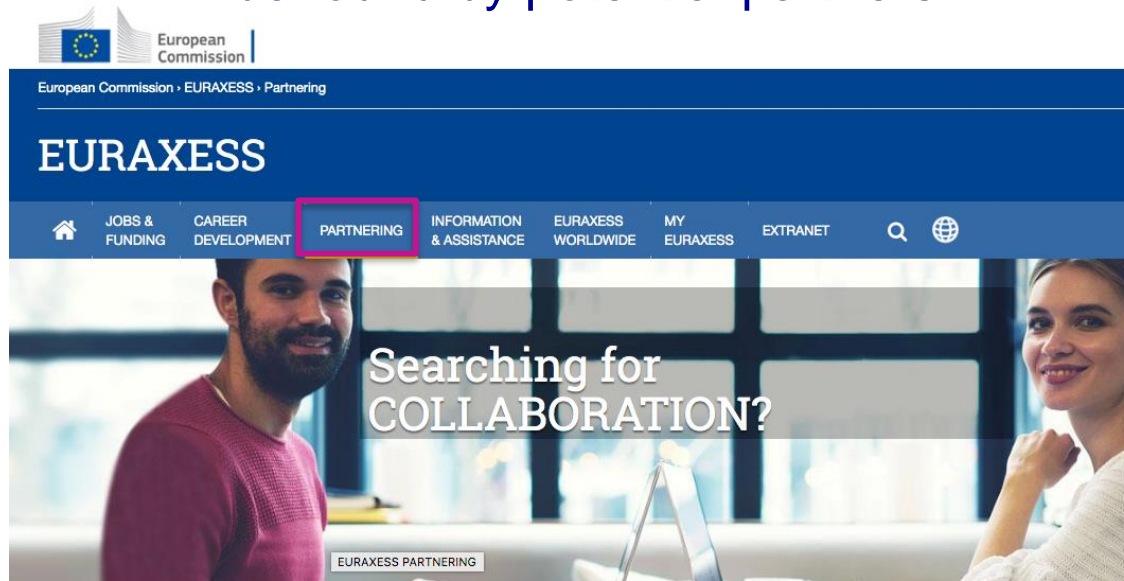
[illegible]

European Commission

European Commission › EURAXESS › Partnering

EURAXESS

JOBS & FUNDING | CAREER DEVELOPMENT | PARTNERING | INFORMATION & ASSISTANCE | EURAXESS WORLDWIDE | MY EURAXESS | EXTRANET

Searching for COLLABORATION?

EURAXESS PARTNERING